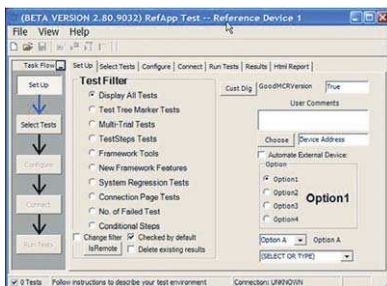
(BETA VERSION 2.80.9032) RefApp Test -- Reference Device 1

File View Help

Task Flow | Set Up | Select Tests | Configure | Connect | Run Tests | Results | Html Report

Set Up

Select Tests

Configure

Connect

Run Tests

Test Filter

Display All Tests

Test Tree Marker Tests

Multi-Trial Tests

TestSteps Tests

Framework Tools

New Framework Features

System Regression Tests

Connection Page Tests

No. of Failed Test

Conditional Steps

Change filter

Checked by default

IsRemote

Delete existing results

Cust Dlg

GoodMCRVersion

True

User Comments

Choose

Device Address

Automate External Device

Option

Option1

Option2

Option3

Option4

Option1

Option A

Option A

(SELECT OR TYPE)

0 Tests

Follow instructions to describe your test environment

Connection: UNKNOWN